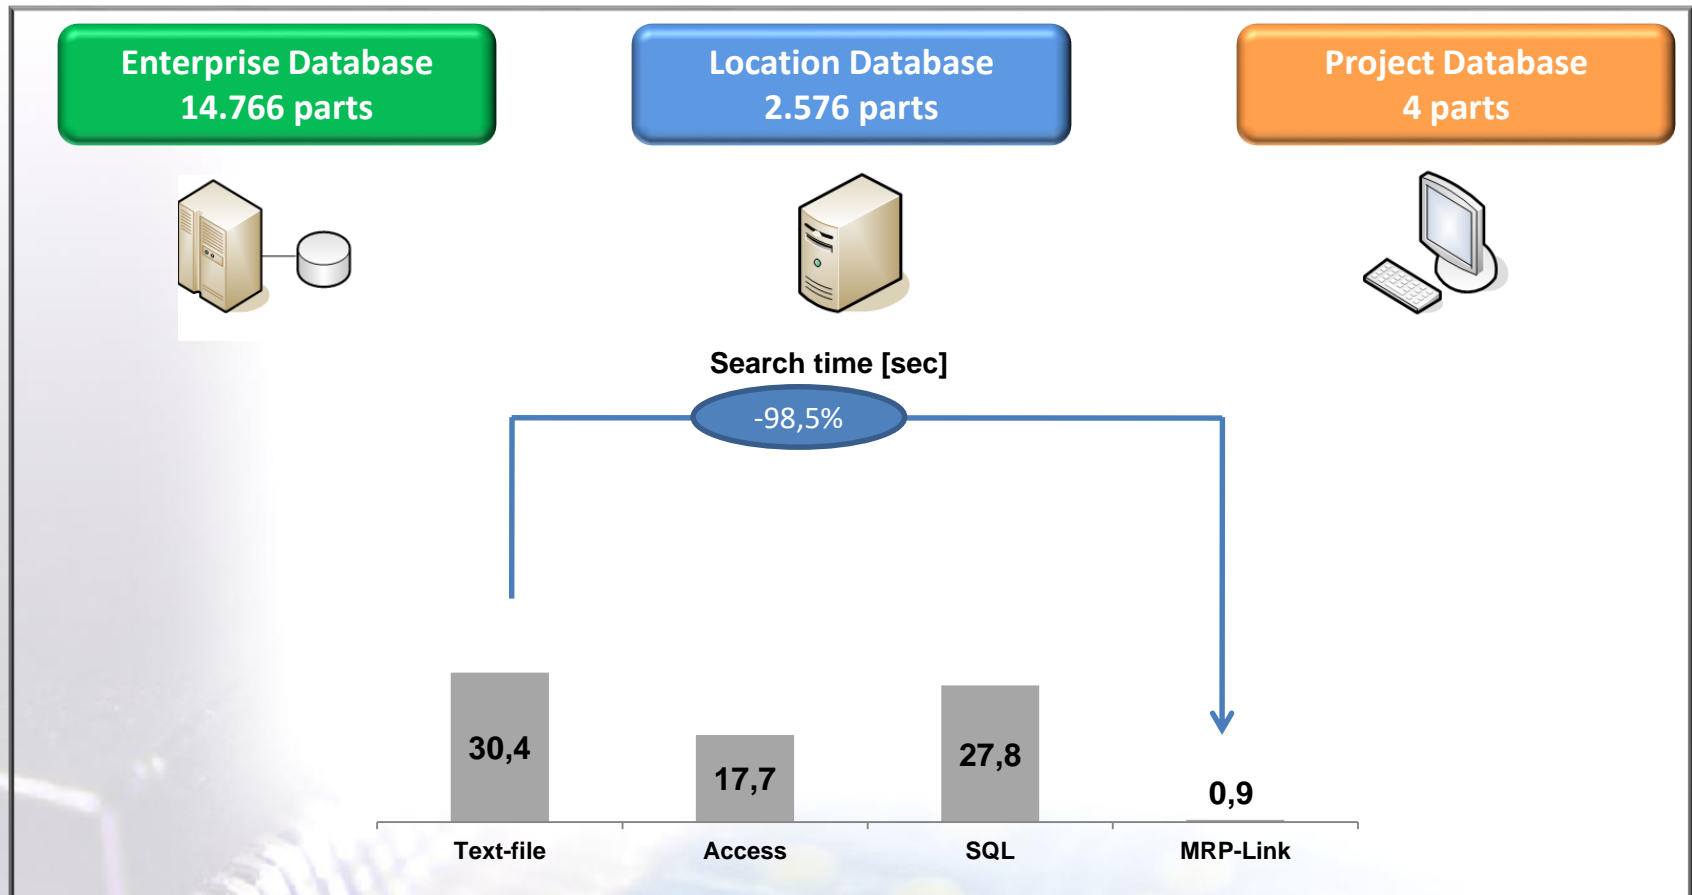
Enterprise Database
14.766 parts

Location Database
2.576 parts

Project Database
4 parts

Search time [sec]

-98,5%

| 30,4 | 17,7 | 27,8 | 0,9 |
|---|---|---|---|
| Text-file | Access | SQL | MRP-Link |